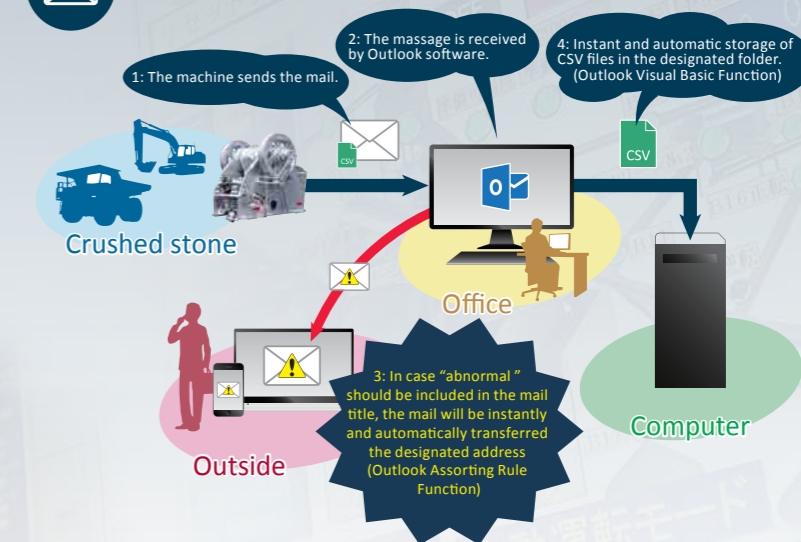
1: The machine sends the mail.

2: The massage is received by Outlook software.

4: Instant and automatic storage of CSV files in the designated folder. (Outlook Visual Basic Function)

CSV

CSV

Crushed stone

Office

Computer

Outside

3: In case "abnormal " should be included in the mail title, the mail will be instantly and automatically transferred the designated address (Outlook Assorting Rule Function)